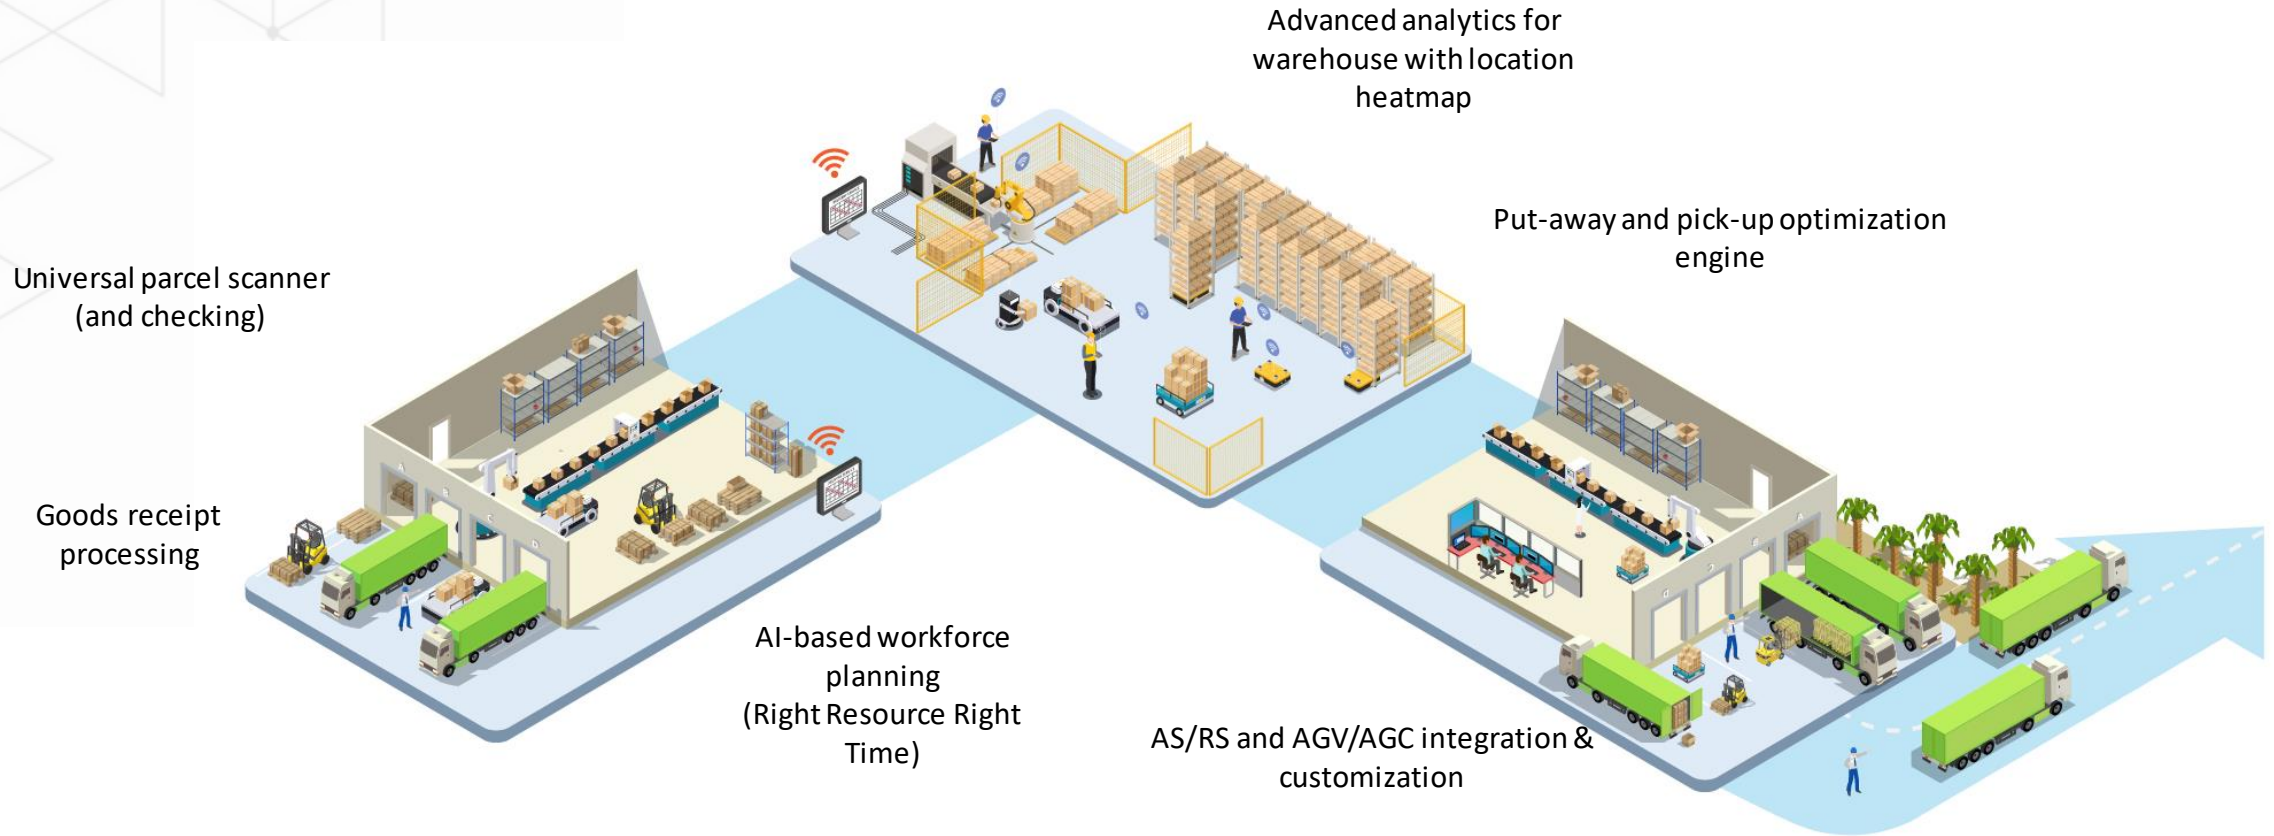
Advanced analytics for warehouse with location heatmap

Put-away and pick-up optimization engine

Universal parcel scanner (and checking)

Goods receipt processing

AI-based workforce planning (Right Resource Right Time)

AS/RS and AGV/AGC integration & customization